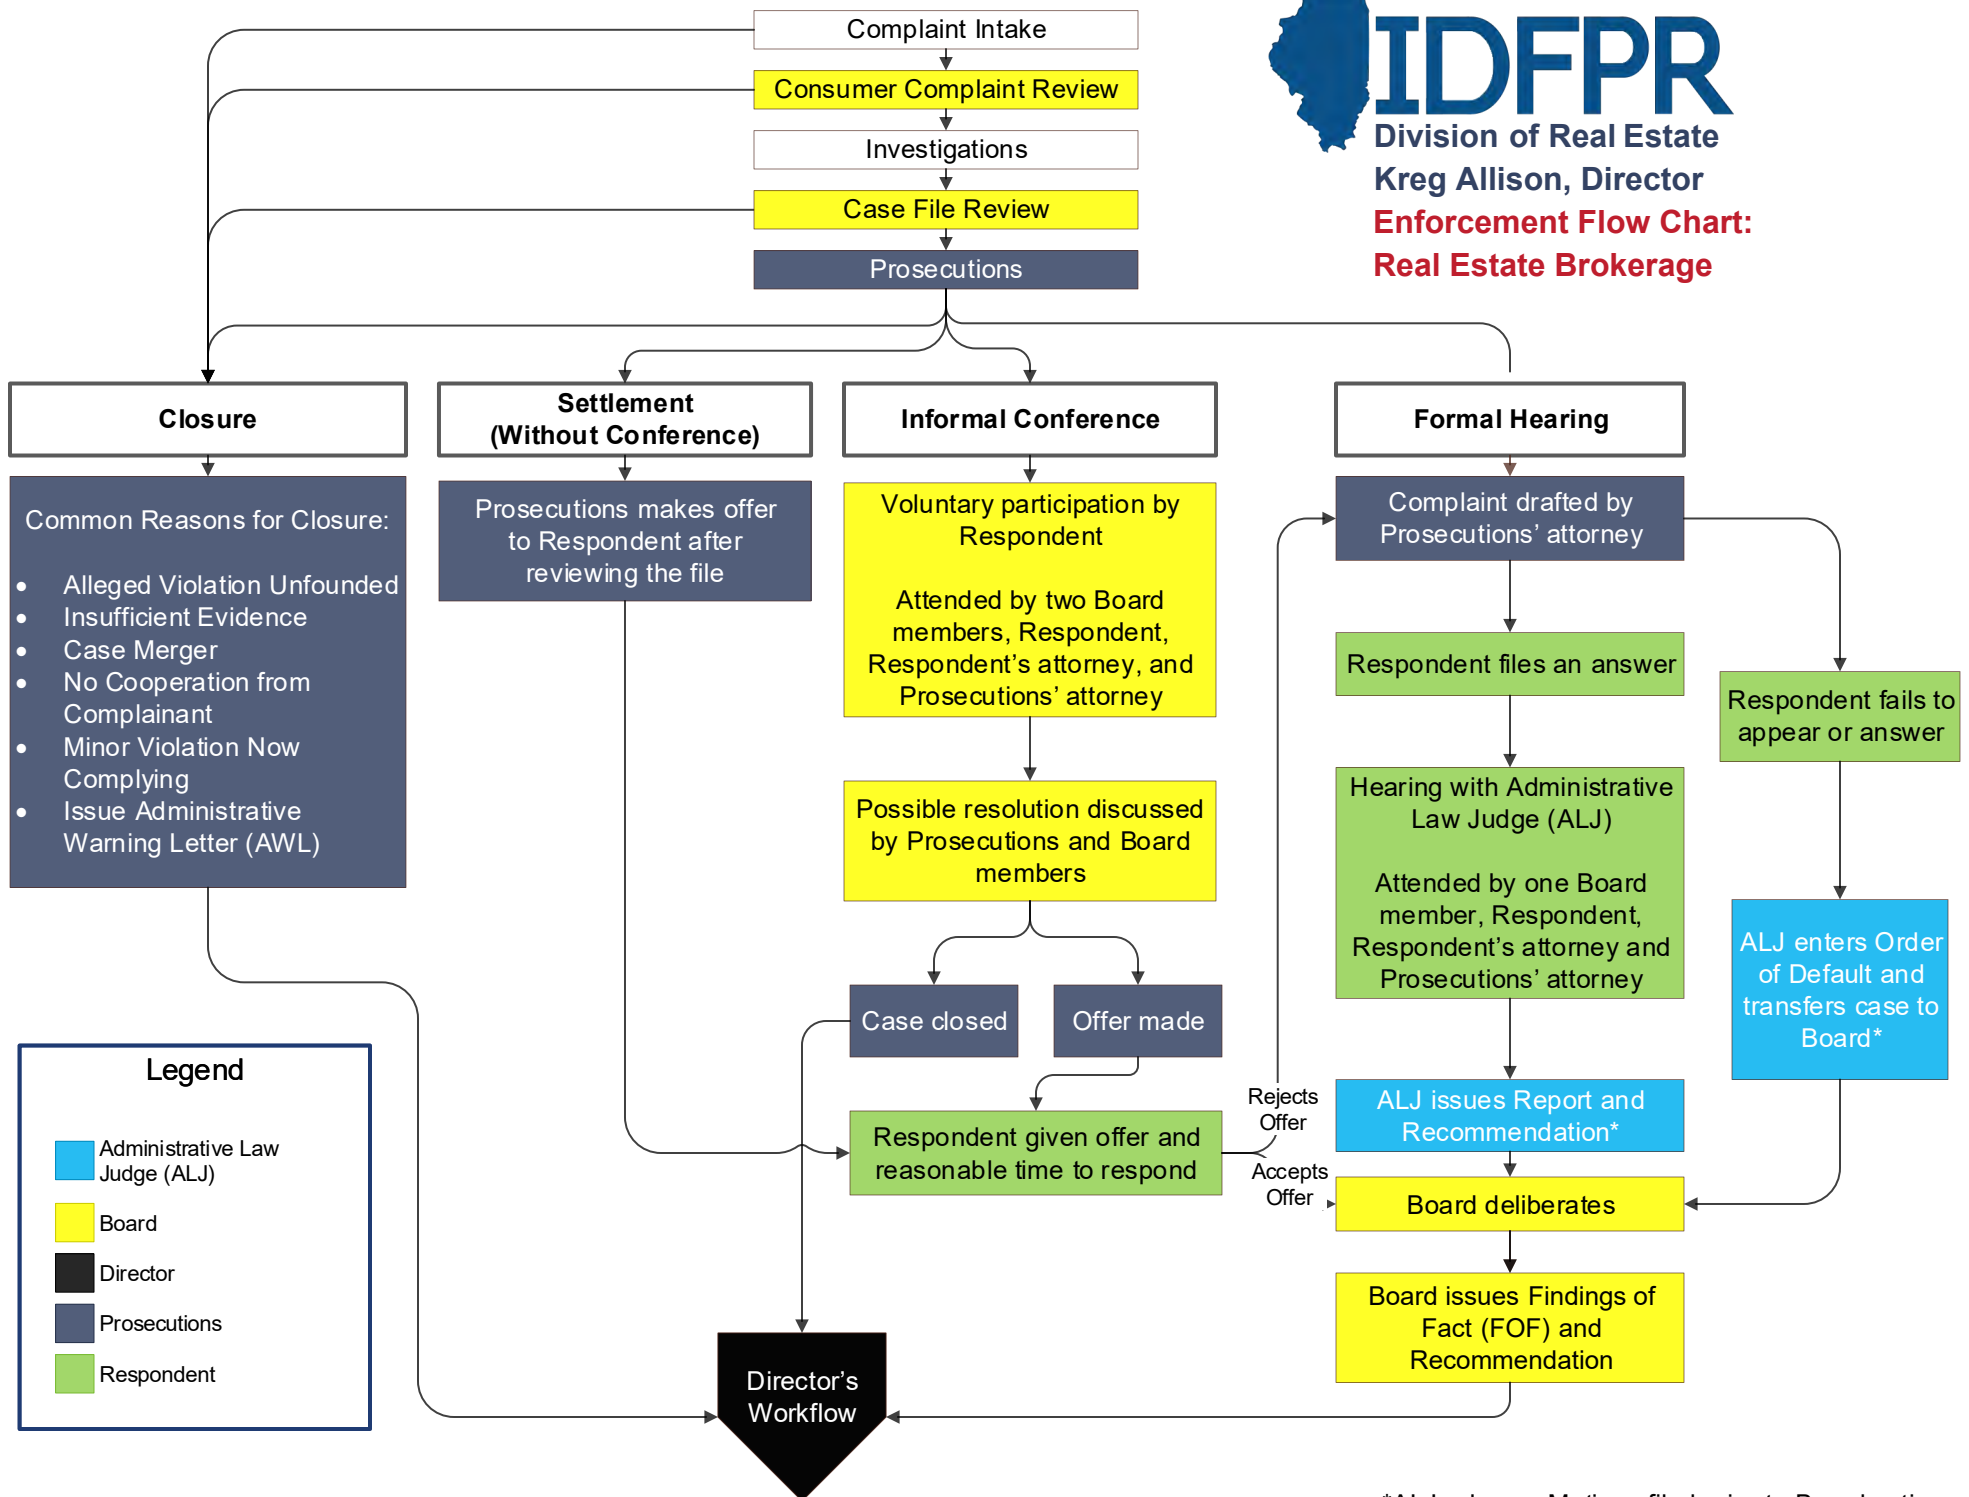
Complaint Intake

Consumer Complaint Review

Investigations

Case File Review

Prosecutions

IDFPR
Division of Real Estate
Kreg Allison, Director
Enforcement Flow Chart:
Real Estate Brokerage

Closure

Common Reasons for Closure:

- Alleged Violation Unfounded
- Insufficient Evidence
- Case Merger
- No Cooperation from Complainant
- Minor Violation Now Complying
- Issue Administrative Warning Letter (AWL)

Settlement (Without Conference)

Prosecutions makes offer to Respondent after reviewing the file

Informal Conference

Voluntary participation by Respondent

Attended by two Board members, Respondent, Respondent's attorney, and Prosecutions' attorney

Possible resolution discussed by Prosecutions and Board members

Case closed

Offer made

Respondent given offer and reasonable time to respond

Rejects Offer

Accepts Offer

Formal Hearing

Complaint drafted by Prosecutions' attorney

Respondent files an answer

Hearing with Administrative Law Judge (ALJ)

Attended by one Board member, Respondent, Respondent's attorney and Prosecutions' attorney

ALJ issues Report and Recommendation*

Board deliberates

Board issues Findings of Fact (FOF) and Recommendation

Respondent fails to appear or answer

ALJ enters Order of Default and transfers case to Board*

Director's Workflow

Legend

Administrative Law Judge (ALJ)

Board

Director

Prosecutions

Respondent

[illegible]